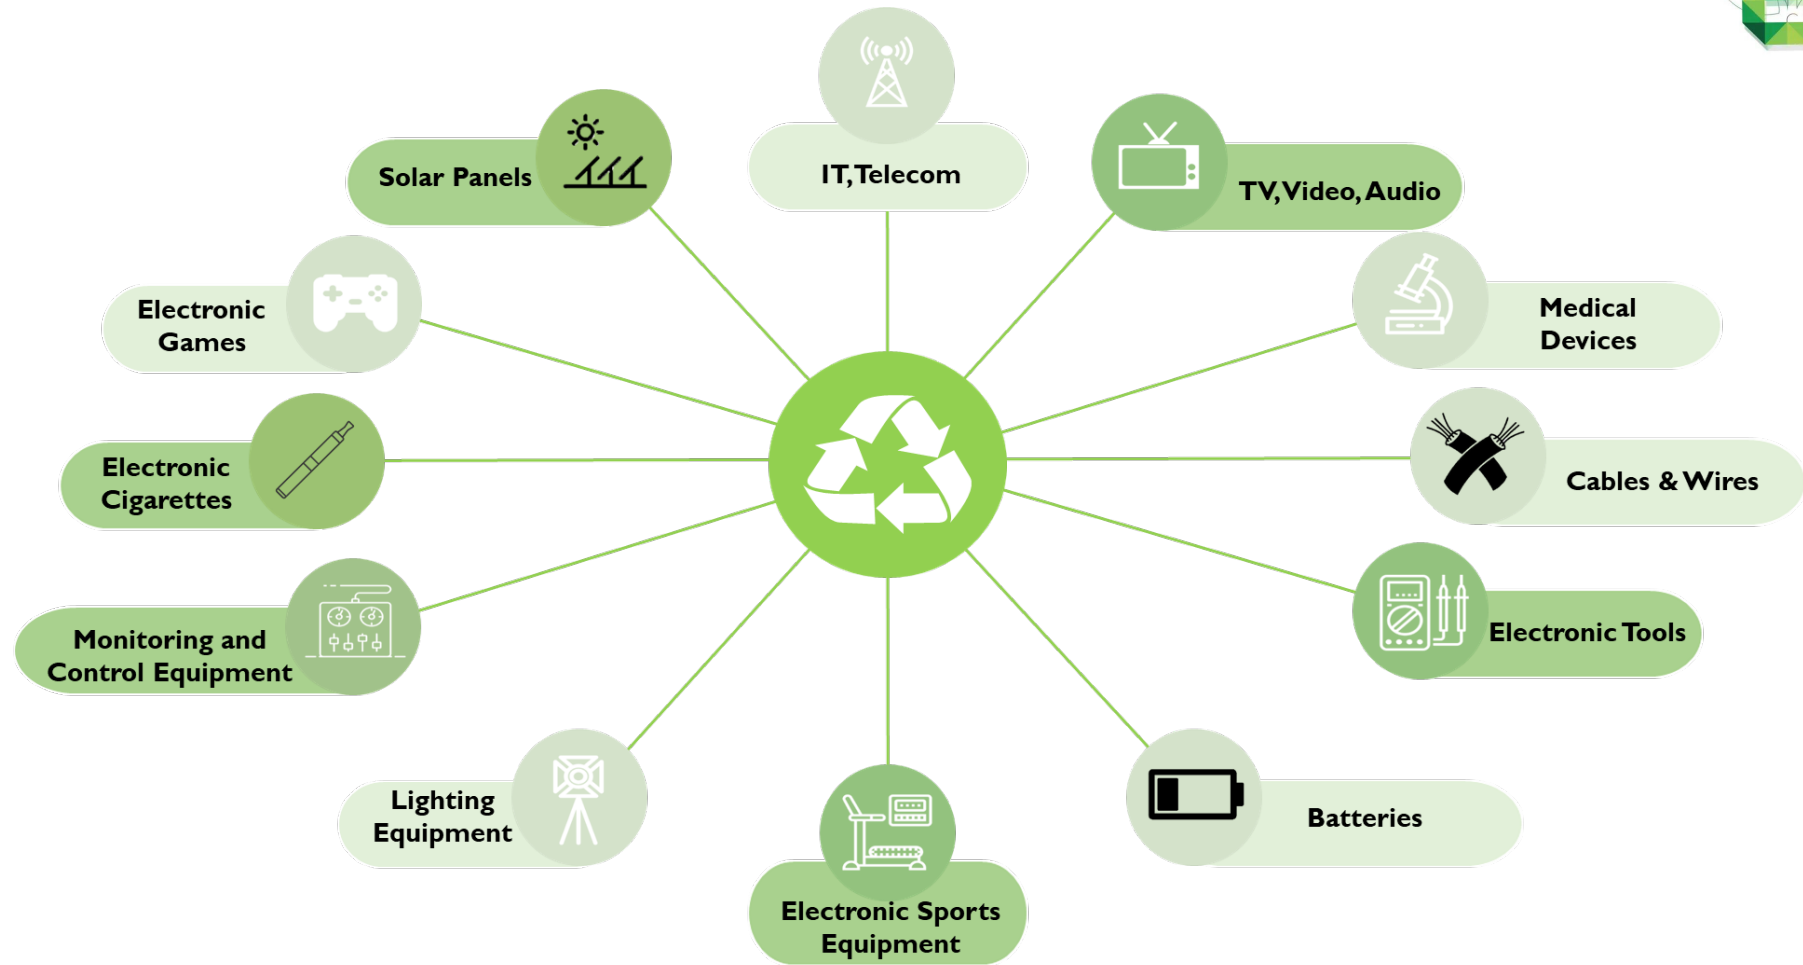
IT, Telecom

TV, Video, Audio

Medical Devices

Cables & Wires

Electronic Tools

Batteries

Electronic Sports Equipment

Lighting Equipment

Monitoring and Control Equipment

Electronic Cigarettes

Electronic Games

Solar Panels